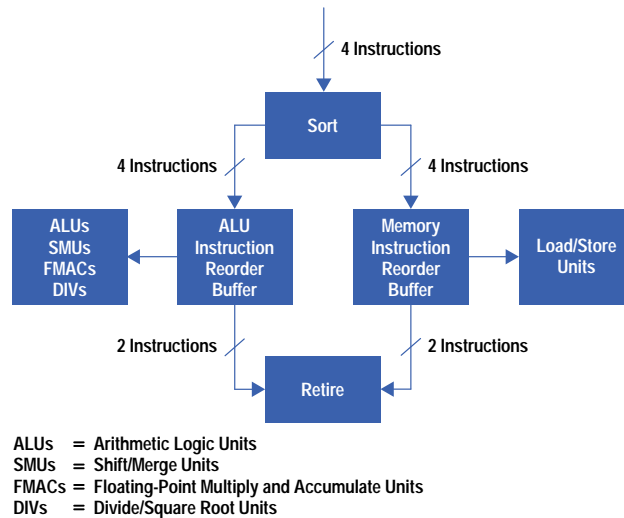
4 Instructions

Sort

4 Instructions

4 Instructions

ALUs
SMUs
FMACs
DIVs

ALU
Instruction
Reorder
Buffer

Memory
Instruction
Reorder
Buffer

Load/Store
Units

2 Instructions

2 Instructions

Retire

ALUs = Arithmetic Logic Units
SMUs = Shift/Merge Units
FMACs = Floating-Point Multiply and Accumulate Units
DIVs = Divide/Square Root Units